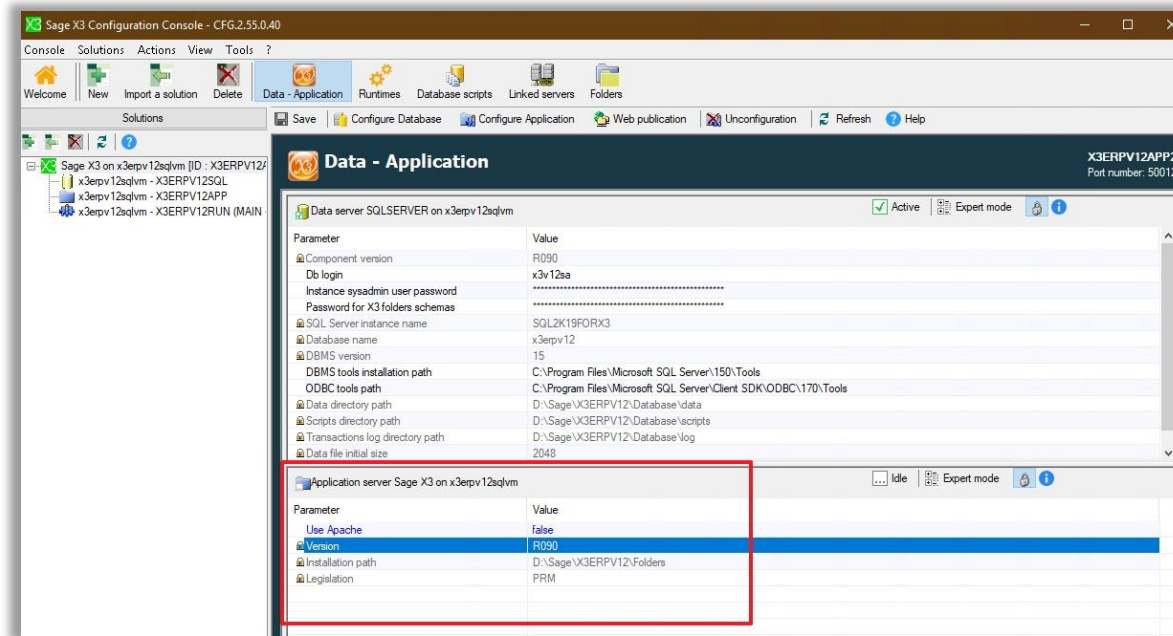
X3 Sage X3 Configuration Console - CFG.2.55.0.40

Console Solutions Actions View Tools ?

Welcome New Import a solution Delete Data - Application Runtimes Database scripts Linked servers Folders

Solutions

Save Configure Database Configure Application Web publication Unconfiguration Refresh Help

Sage X3 on x3erpv12sqlvm [ID : X3ERPV12A
x3erpv12sqlvm - X3ERPV12SQL
x3erpv12sqlvm - X3ERPV12APP
x3erpv12sqlvm - X3ERPV12RUN (MAIN

Data - Application

X3ERPV12APP
Port number: 5001

Data server SQLSERVER on x3erpv12sqlvm

Active Expert mode

| Parameter | Value |
|---|---|
| Component version | R090 |
| Db login | x3v12sa |
| Instance sysadmin user password | ****************************************************** |
| Password for X3 folders schemas | ****************************************************** |
| SQL Server instance name | SQL2K19FORX3 |
| Database name | x3erpv12 |
| DBMS version | 15 |
| DBMS tools installation path | C:\Program Files\Microsoft SQL Server\150\Tools |
| ODBC tools path | C:\Program Files\Microsoft SQL Server\Client SDK\ODBC\170\Tools |
| Data directory path | D:\Sage\X3ERPV12\Database\data |
| Scripts directory path | D:\Sage\X3ERPV12\Database\scripts |
| Transactions log directory path | D:\Sage\X3ERPV12\Database\log |
| Data file initial size | 2048 |

Application server Sage X3 on x3erpv12sqlvm

... Idle Expert mode

| Parameter | Value |
|---|---|
| Use Apache | false |
| Version | R090 |
| Installation path | D:\Sage\X3ERPV12\Folders |
| Legislation | PRM |